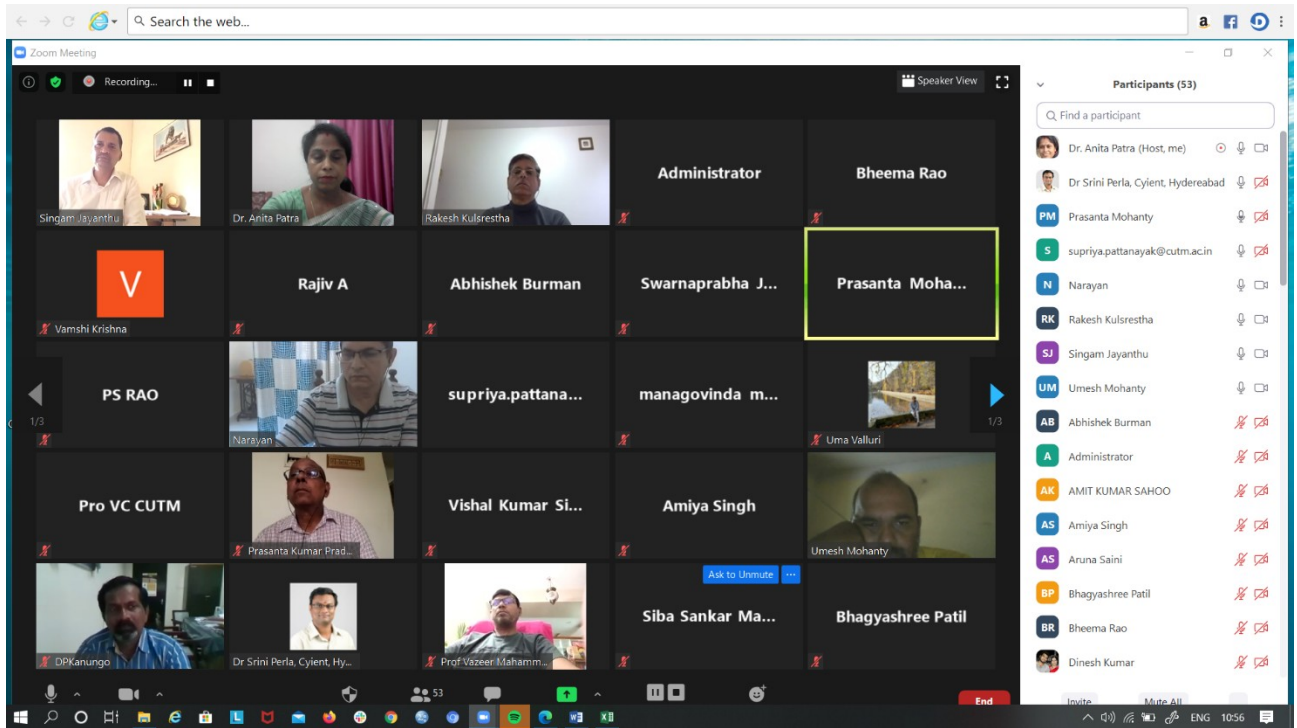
Search the web...

Zoom Meeting

Recording...

Speaker View

Singam Jayanthu
Dr. Anita Patra
Rakesh Kulsrestha
Administrator
Bheema Rao

V
Vamshi Krishna
Rajiv A
Abhishek Burman
Swarnaprabha J...
Prasanta Moha...

1/3
PS RAO
Narayan
supriya.pattana...
managovinda m...
Uma Valluri
1/3

Pro VC CUTM
Prasanta Kumar Prad...
Vishal Kumar Si...
Amiya Singh
Umesh Mohanty

DPKanungo
Dr Srini Perla, Cyient, Hy...
Prof Vazeer Mahamm...
Ask to Unmute
Siba Sankar Ma...
Bhagyashree Patil

53
End

Participants (53)

Find a participant

Dr. Anita Patra (Host, me)
Dr Srini Perla, Cyient, Hyderabad
PM Prasanta Mohanty
S supriya.pattanayak@cutm.ac.in
N Narayan
RK Rakesh Kulsrestha
SJ Singam Jayanthu
UM Umesh Mohanty
AB Abhishek Burman
A Administrator
AK AMIT KUMAR SAHOO
AS Amiya Singh
AS Aruna Saini
BP Bhagyashree Patil
BR Bheema Rao
Dinesh Kumar

Invite
Mute All

ENG 10:56